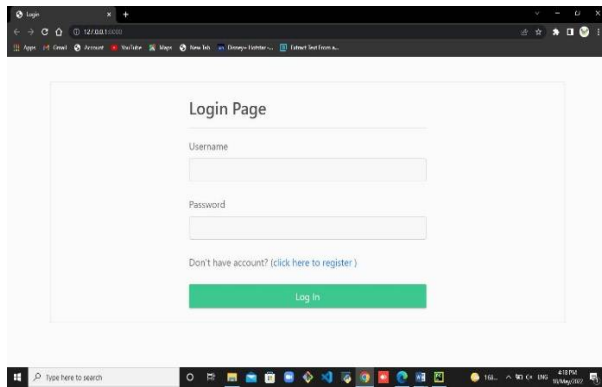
Login
127.0.0.1:5000
Apps Gmail Account YouTube Maps New Tab Disney+ Hotstar -... Extract Text from a...

Login Page

Username

Password

Don't have account? (click here to register )

Log In

Type here to search
ENG
4:18 PM
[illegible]